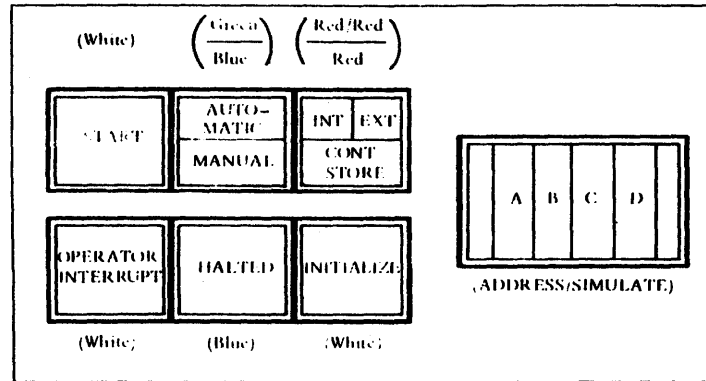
(White) $\left(\frac{\text{Green}}{\text{Blue}}\right)$ $\left(\frac{\text{Red/Red}}{\text{Red}}\right)$

START

AUTOMATIC

MANUAL

INT EXT

CONT STORE

A B C D

(ADDRESS/SIMULATE)

OPERATOR INTERRUPT

HALTED

INITIALIZE

(White) (Blue) (White)